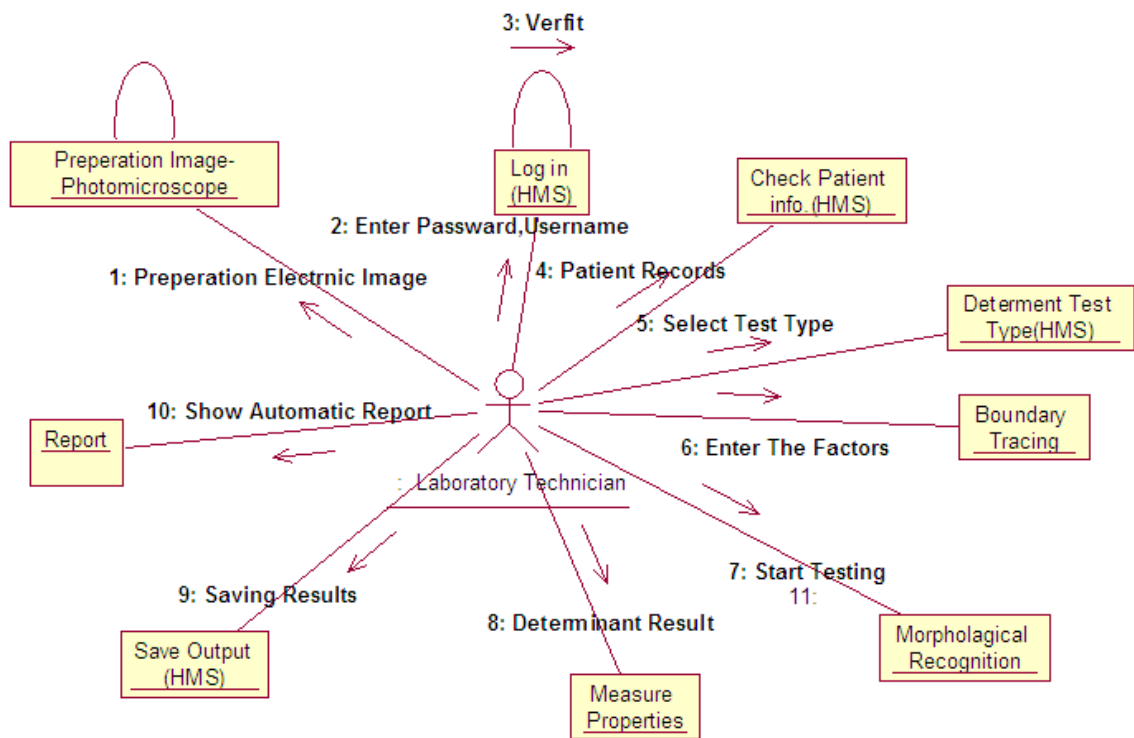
3: Verfit

Preperation Image-Photomicroscope

Log in (HMS)

Check Patient info.(HMS)

2: Enter Passward,Username

1: Preperation Electrnic Image

4: Patient Records

Determent Test Type(HMS)

5: Select Test Type

10: Show Automatic Report

Report

Boundary Tracing

6: Enter The Factors

: Laboratory Technician

7: Start Testing

11:

9: Saving Results

8: Deteminant Result

Save Output (HMS)

Morpholagical Recognition

Measure Properties